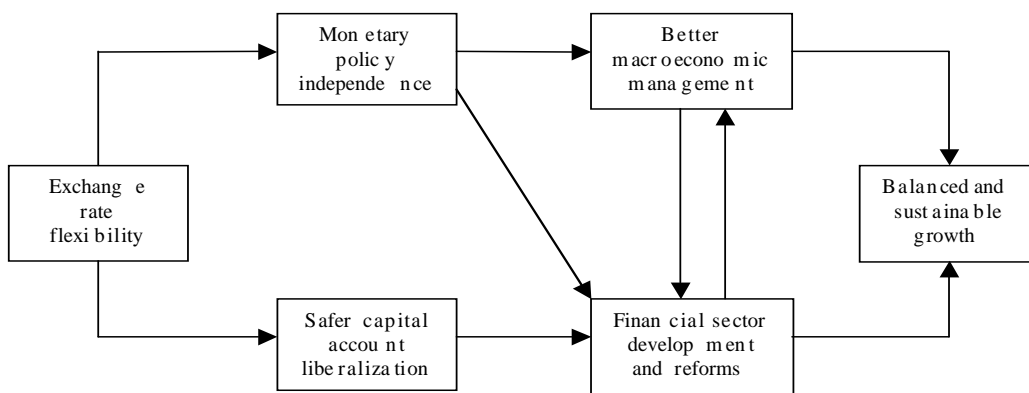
Monetary policy independence

Better macroeconomic management

Exchange rate flexibility

Balanced and sustainable growth

Safer capital account liberalization

Financial sector development and reforms